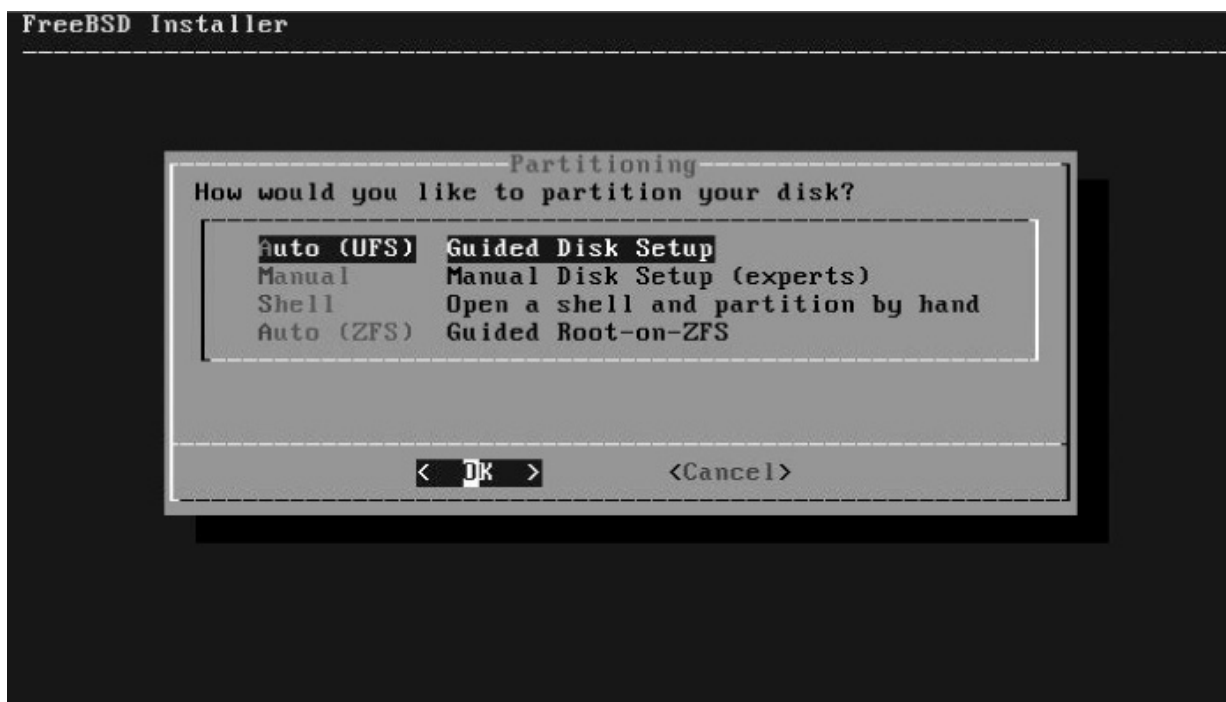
FreeBSD Installer

Partitioning

How would you like to partition your disk?

| | |
|---|---|
| Auto (UFS) | Guided Disk Setup |
| Manual | Manual Disk Setup (experts) |
| Shell | Open a shell and partition by hand |
| Auto (ZFS) | Guided Root-on-ZFS |

< OK > <Cancel>